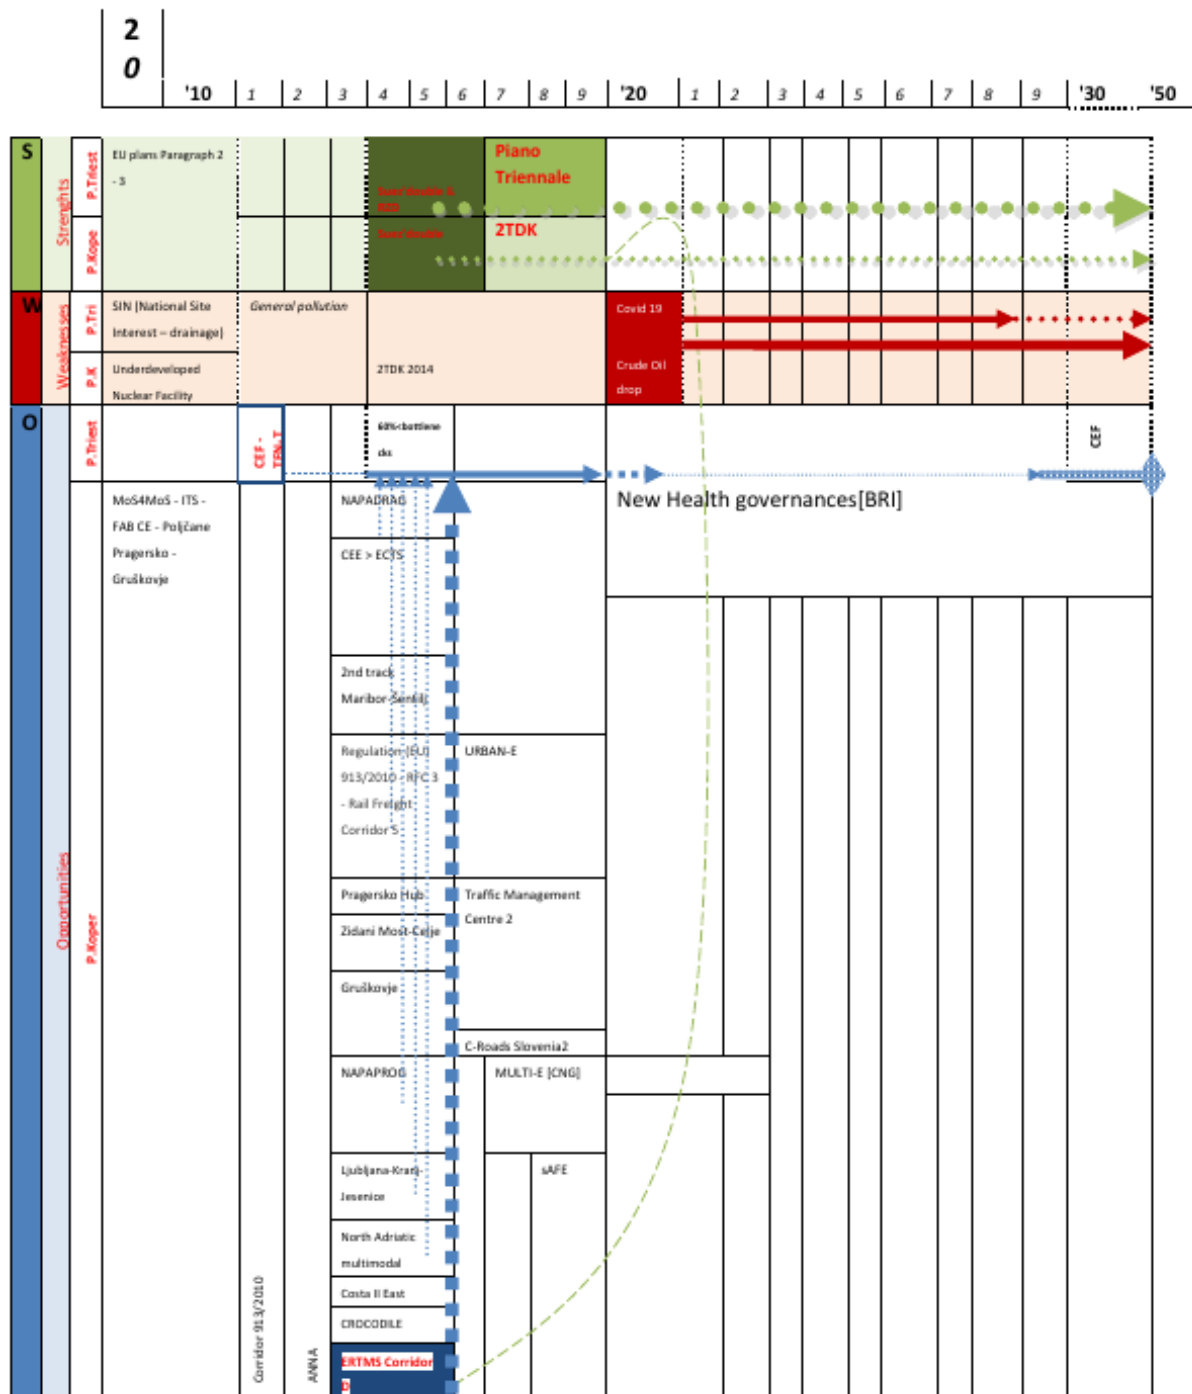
2
0
'10 | 1 | 2 | 3 | 4 | 5 | 6 | 7 | 8 | 9 | '20 | 1 | 2 | 3 | 4 | 5 | 6 | 7 | 8 | 9 | '30 | '50

S
Strenghts
P.Triest
EU plans Paragraph 2 - 3
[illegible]
Piano Triennale
P.Kope
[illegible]
2TDK

W
Weaknesses
P.Tri
SIN (National Site Interest – drainage)
General pollution
Covid 19
P.K
Underdeveloped Nuclear Facility
2TDK 2014
Crude Oil drop

O
P.Triest
CEF - TEN-T
60%<bottlene cks
CEF
New Health governances[BRI]

Opportunities
P.Koper
MoS4MoS - ITS - FAB CE - Poljčane Pragersko - Gruškovje
NAPADRAG
CEE > ECTS
2nd track Maribor-Šentilj
Regulation (EU) 913/2010 - RFC 3 - Rail Freight Corridor 5
URBAN-E
Pragersko Hub
Traffic Management Centre 2
Zidani Most-Celje
Gruškovje
C-Roads Slovenia2
NAPAPROD
MULTI-E (CNG)
Ljubljana-Kranj-Jesenice
sAFE
North Adriatic multimodal
Costa II East
CROCODILE
ERTMS Corridor D
Corridor 913/2010
ANNA